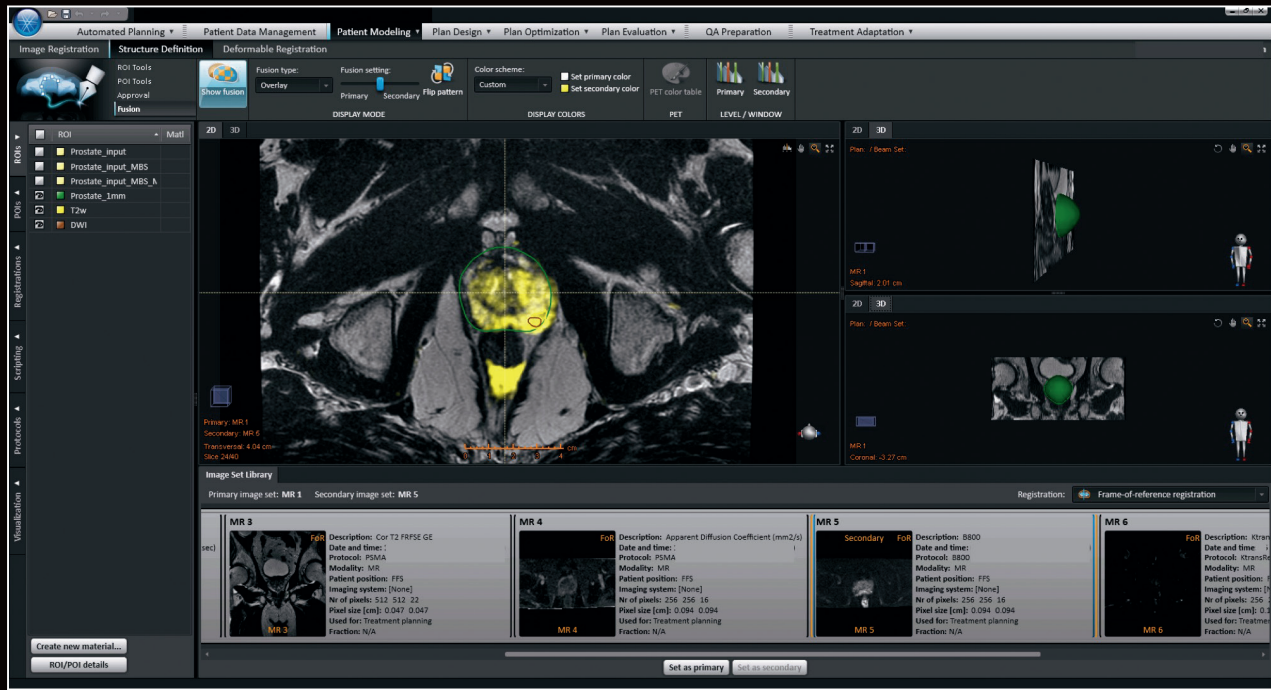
Automated Planning ▾ Patient Data Management Patient Modeling ▾ Plan Design ▾ Plan Optimization ▾ Plan Evaluation ▾ QA Preparation Treatment Adaptation ▾

Image Registration Structure Definition Deformable Registration

ROI Tools
POI Tools
Approval
Fusion

Show fusion

Fusion type:
Overlay

Fusion setting:
Primary Secondary

Flip pattern

DISPLAY MODE

Color scheme:
Custom

Set primary color
Set secondary color

DISPLAY COLORS

PET color table

PET

Primary Secondary

LEVEL / WINDOW

ROIs
POIs
Registrations
Scripting
Protocols
Visualization

ROI Matl
Prostate_input
Prostate_input_MBS
Prostate_input_MBS_N
Prostate_1mm
T2w
DWI

2D 3D

Primary: MR 1
Secondary: MR 6
Transversal: 4.04 cm
Slice 24/40

cm

2D 3D
Plan: / Beam Set
MR 1
Sagittal: 2.01 cm

2D 3D
Plan: / Beam Set
MR 1
Coronal: -3.27 cm

Image Set Library

Primary image set: MR 1 Secondary image set: MR 5

Registration: Frame-of-reference registration

sec)

MR 3
FoR
MR 3
Description: Cor T2 FRFSE GE
Date and time: :
Protocol: PSMA
Modality: MR
Patient position: FFS
Imaging system: [None]
Nr of pixels: 512 512 22
Pixel size [cm]: 0.047 0.047
Used for: Treatment planning
Fraction: N/A

MR 4
FoR
MR 4
Description: Apparent Diffusion Coefficient (mm2/s)
Date and time: :
Protocol: PSMA
Modality: MR
Patient position: FFS
Imaging system: [None]
Nr of pixels: 256 256 16
Pixel size [cm]: 0.094 0.094
Used for: Treatment planning
Fraction: N/A

MR 5
Secondary FoR
MR 5
Description: B800
Date and time:
Protocol: B800
Modality: MR
Patient position: FFS
Imaging system: [None]
Nr of pixels: 256 256 16
Pixel size [cm]: 0.094 0.094
Used for: Treatment planning
Fraction: N/A

MR 6
FoR
MR 6
Description: Ktran
Date and time
Protocol: KtransRe
Modality: MR
Patient position: F
Imaging system: [N
Nr of pixels: 256
Pixel size [cm]: 0.1
Used for: Treatmen
Fraction: N/A

Create new material...
ROI/POI details

Set as primary Set as secondary